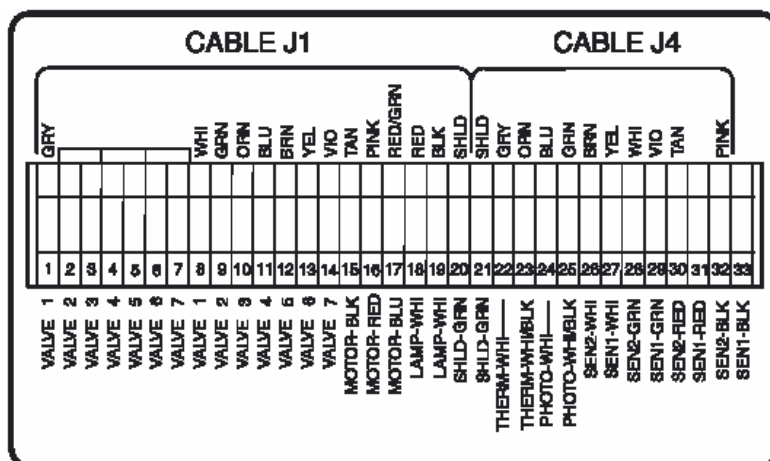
CABLE J1

CABLE J4

GRY
WHI
GRN
ORN
BLU
BRN
YEL
VIO
TAN
PINK
RED/GRN
RED
BLK
SHLD
SHLD
GRY
ORN
BLU
GRN
BRN
YEL
WHI
VIO
TAN
PINK

| 1 | 2 | 3 | 4 | 5 | 6 | 7 | 8 | 9 | 10 | 11 | 12 | 13 | 14 | 15 | 16 | 17 | 18 | 19 | 20 | 21 | 22 | 23 | 24 | 25 | 26 | 27 | 28 | 29 | 30 | 31 | 32 | 33 |
|---|---|---|---|---|---|---|---|---|---|---|---|---|---|---|---|---|---|---|---|---|---|---|---|---|---|---|---|---|---|---|---|---|

VALVE 1
VALVE 2
VALVE 3
VALVE 4
VALVE 5
VALVE 6
VALVE 7
VALVE 1
VALVE 2
VALVE 3
VALVE 4
VALVE 5
VALVE 6
VALVE 7
MOTOR-BLK
MOTOR-RED
MOTOR-BLU
LAMP-WHI
LAMP-WHI
SHLD-GRN
SHLD-GRN
THERM-WHI—
THERM-WHI/BLK
PHOTO-WHI—
PHOTO-WHI/BLK
SEN2-WHI
SEN1-WHI
SEN2-GRN
SEN1-GRN
SEN2-RED
SEN1-RED
SEN2-BLK
SEN1-BLK